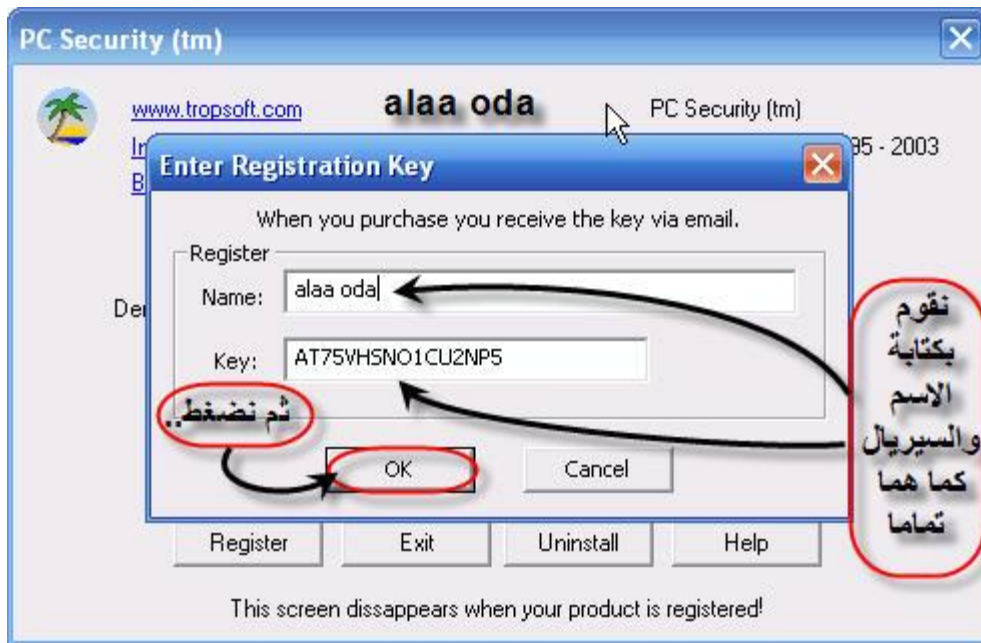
PC Security (tm)

www.tropsoft.com

In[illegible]

B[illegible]

alaa oda

PC Security (tm)

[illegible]95 - 2003

Enter Registration Key

When you purchase you receive the key via email.

Register

Name: alaa oda

Key: AT75VHSNO1CU2NP5

ثم نضغط..

OK

Cancel

نقوم بكتابة الاسم والسيريال كما هما تماما

De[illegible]

Register

Exit

Uninstall

Help

This screen dissappears when your product is registered!